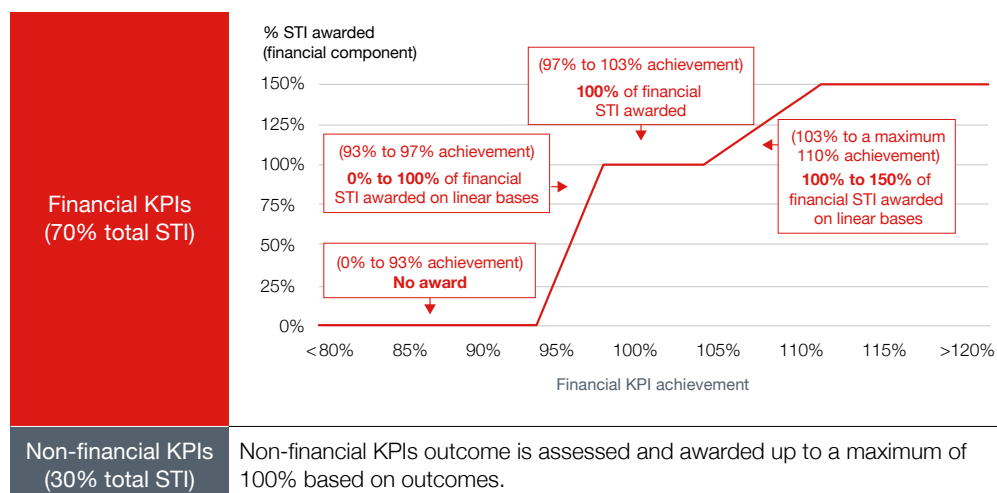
Financial KPIs (70% total STI)

% STI awarded (financial component)

150%
125%
100%
75%
50%
25%
0%

(97% to 103% achievement)
**100%** of financial STI awarded

(93% to 97% achievement)
**0% to 100%** of financial STI awarded on linear bases

(103% to a maximum 110% achievement)
**100% to 150%** of financial STI awarded on linear bases

(0% to 93% achievement)
**No award**

<80% 85% 90% 95% 100% 105% 110% 115% >120%

Financial KPI achievement

Non-financial KPIs (30% total STI)

Non-financial KPIs outcome is assessed and awarded up to a maximum of 100% based on outcomes.